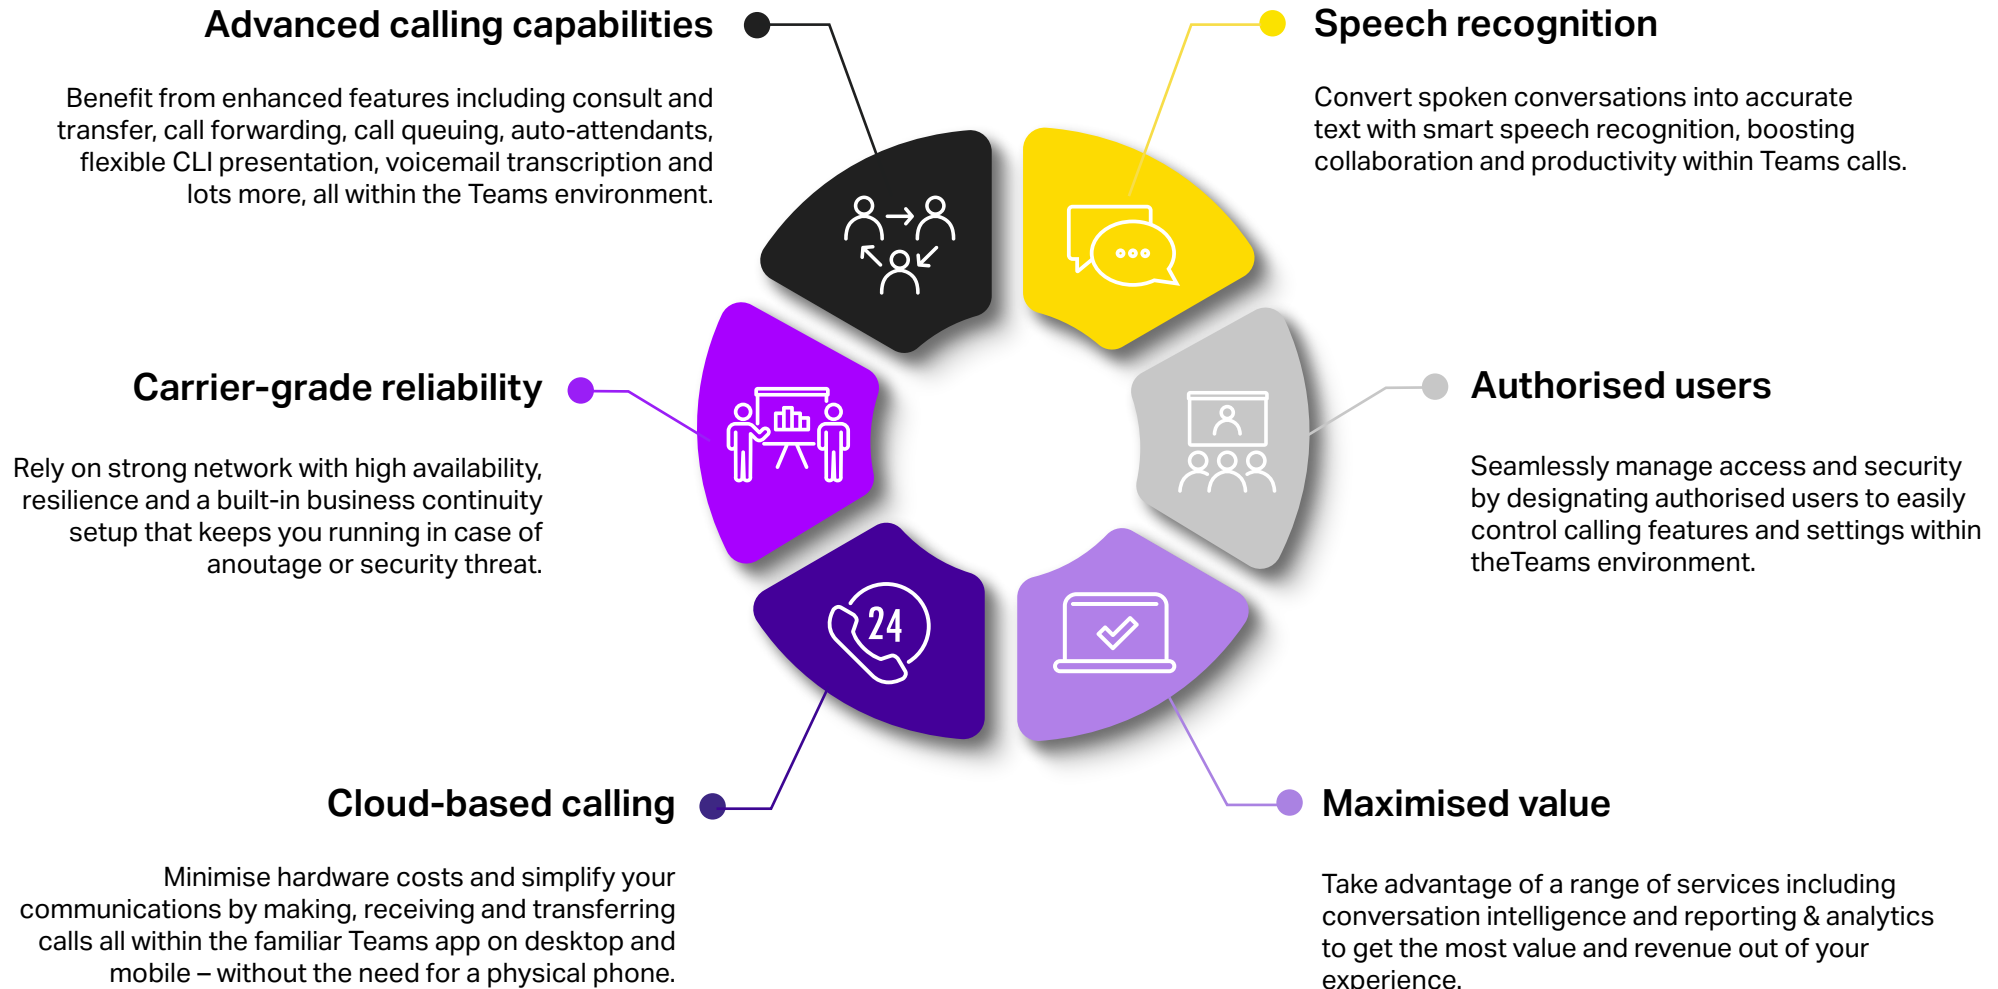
Advanced calling capabilities

Benefit from enhanced features including consult and transfer, call forwarding, call queuing, auto-attendants, flexible CLI presentation, voicemail transcription and lots more, all within the Teams environment.

Speech recognition

Convert spoken conversations into accurate text with smart speech recognition, boosting collaboration and productivity within Teams calls.

Carrier-grade reliability

Rely on strong network with high availability, resilience and a built-in business continuity setup that keeps you running in case of anoutage or security threat.

Authorised users

Seamlessly manage access and security by designating authorised users to easily control calling features and settings within theTeams environment.

24

Cloud-based calling

Minimise hardware costs and simplify your communications by making, receiving and transferring calls all within the familiar Teams app on desktop and mobile – without the need for a physical phone.

Maximised value

Take advantage of a range of services including conversation intelligence and reporting & analytics to get the most value and revenue out of your experience.